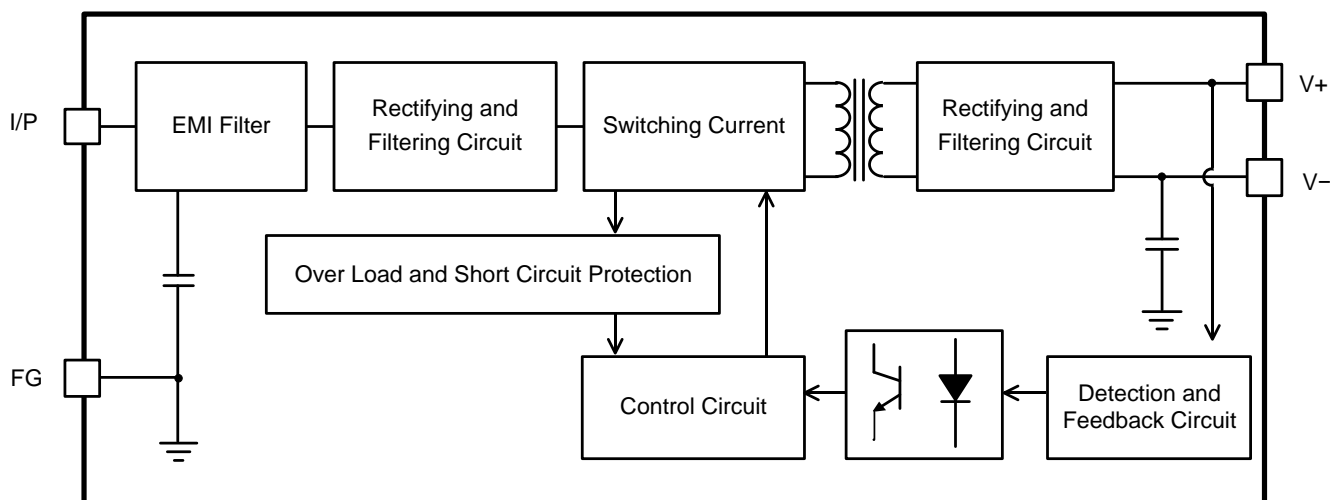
I/P

EMI Filter

Rectifying and Filtering Circuit

Switching Current

Rectifying and Filtering Circuit

V+

V−

Over Load and Short Circuit Protection

FG

Control Circuit

Detection and Feedback Circuit